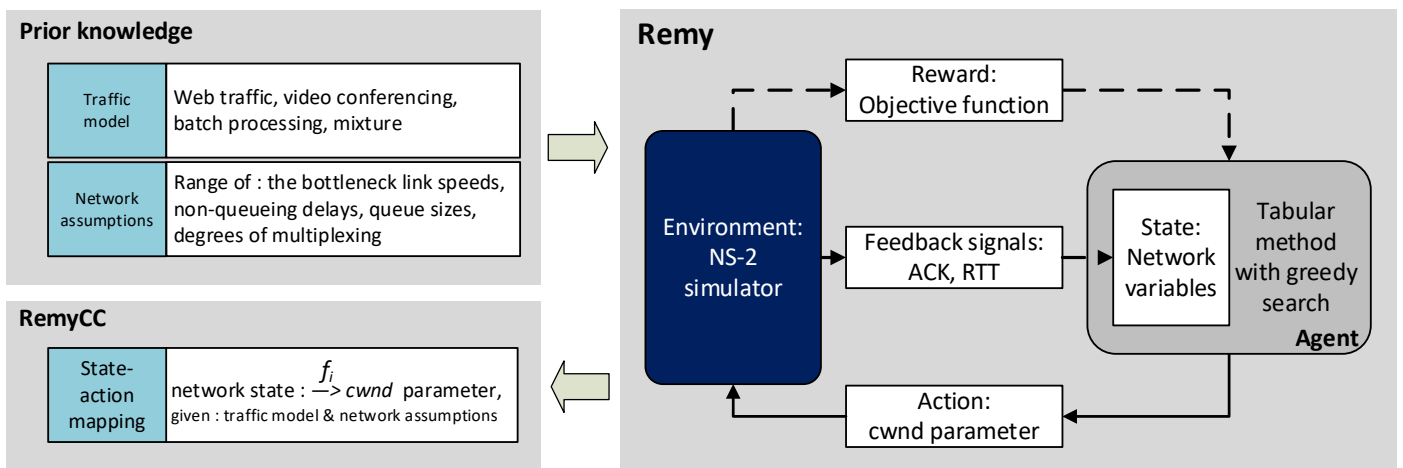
Prior knowledge

| Traffic model | Web traffic, video conferencing, batch processing, mixture |
|---|---|
| Network assumptions | Range of : the bottleneck link speeds, non-queueing delays, queue sizes, degrees of multiplexing |

RemyCC

| State-action mapping | network state : $\xrightarrow{f_i}$ *cwnd* parameter, given : traffic model & network assumptions |
|---|---|

Remy

Reward: Objective function

Environment: NS-2 simulator

Feedback signals: ACK, RTT

State: Network variables

Tabular method with greedy search

Agent

Action: cwnd parameter